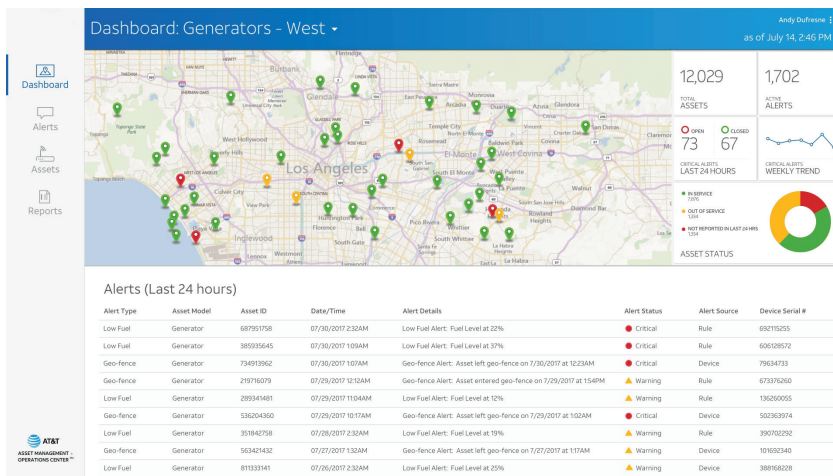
Dashboard: Generators - West

Andy Dufresne
as of July 14, 2:46 PM

Dashboard
Alerts
Assets
Reports

12,029
TOTAL ASSETS

1,702
ACTIVE ALERTS

OPEN 73
CLOSED 67
CRITICAL ALERTS LAST 24 HOURS

CRITICAL ALERTS WEEKLY TREND

IN SERVICE 7,670
OUT OF SERVICE 1,334
NOT REPORTED IN LAST 24 HRS 1,334
ASSET STATUS

Burbank
Glendale
Los Angeles
West Hollywood
Beverly Hills
Culver City
Inglewood
Westmont
Huntington Park
South Gate
Florence
Bell
Compton
Commerce
Montebello
Pico Rivera
Whittier
South Whittier
La Habra
Rosemead
El Monte
West Covina
Baldwin Park
South El Monte
Hacienda Heights
Rowland Heights
Diamond Bar
Walnut
Arcadia
Monrovia
Glendora
Temple City
Claremont
View Park
La Habra Heights
Topanga State Park

Alerts (Last 24 hours)

| Alert Type | Asset Model | Asset ID | Date/Time | Alert Details | Alert Status | Alert Source | Device Serial # |
|---|---|---|---|---|---|---|---|
| Low Fuel | Generator | 687951758 | 07/30/2017 2:32AM | Low Fuel Alert: Fuel Level at 22% | Critical | Rule | 692115255 |
| Low Fuel | Generator | 385935645 | 07/30/2017 1:09AM | Low Fuel Alert: Fuel Level at 37% | Critical | Rule | 606128572 |
| Geo-fence | Generator | 734913962 | 07/30/2017 1:07AM | Geo-fence Alert: Asset left geo-fence on 7/30/2017 at 12:23AM | Critical | Device | 79634733 |
| Geo-fence | Generator | 219716079 | 07/29/2017 12:12AM | Geo-fence Alert: Asset entered geo-fence on 7/29/2017 at 1:54PM | Warning | Rule | 673376260 |
| Low Fuel | Generator | 289341481 | 07/29/2017 11:04AM | Low Fuel Alert: Fuel Level at 12% | Warning | Rule | 136260055 |
| Geo-fence | Generator | 536204360 | 07/29/2017 10:17AM | Geo-fence Alert: Asset left geo-fence on 7/29/2017 at 1:02AM | Critical | Device | 502363974 |
| Low Fuel | Generator | 351842758 | 07/28/2017 2:32AM | Low Fuel Alert: Fuel Level at 19% | Warning | Rule | 390702292 |
| Geo-fence | Generator | 563421432 | 07/27/2017 1:32AM | Geo-fence Alert: Asset left geo-fence on 7/27/2017 at 1:17AM | Warning | Device | 101692340 |
| Low Fuel | Generator | 811333141 | 07/26/2017 2:32AM | Low Fuel Alert: Fuel Level at 25% | Warning | Device | 388168228 |

AT&T
ASSET MANAGEMENT OPERATIONS CENTER™